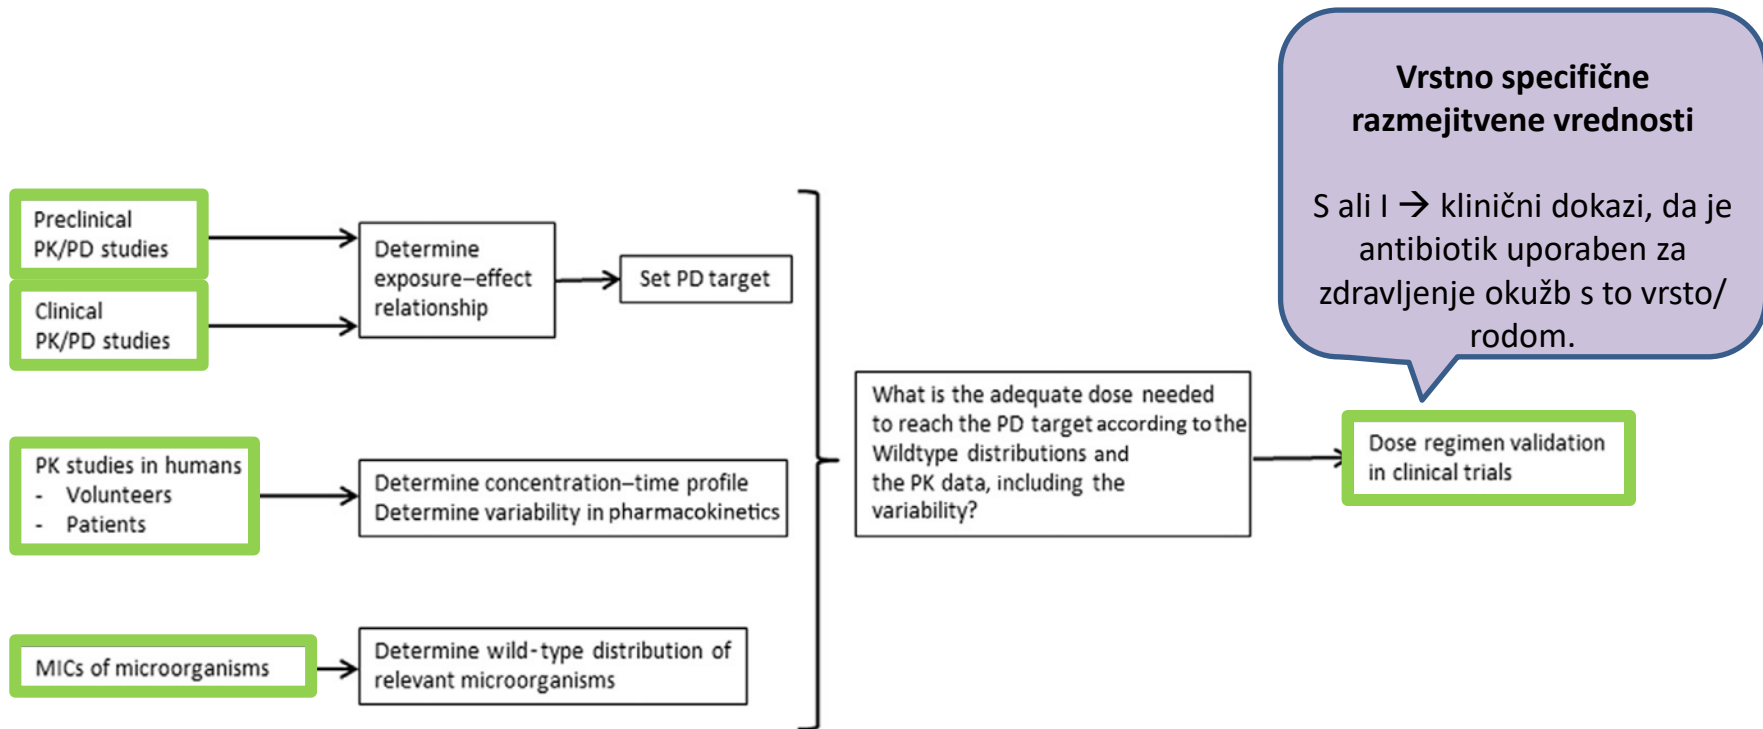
Vrstno specifične razmejitvene vrednosti

S ali I → klinični dokazi, da je antibiotik uporaben za zdravljenje okužb s to vrsto/ rodom.

Preclinical PK/PD studies

Clinical PK/PD studies

Determine exposure–effect relationship

Set PD target

PK studies in humans
- Volunteers
- Patients

Determine concentration–time profile
Determine variability in pharmacokinetics

MICs of microorganisms

Determine wild-type distribution of relevant microorganisms

What is the adequate dose needed to reach the PD target according to the Wildtype distributions and the PK data, including the variability?

Dose regimen validation in clinical trials